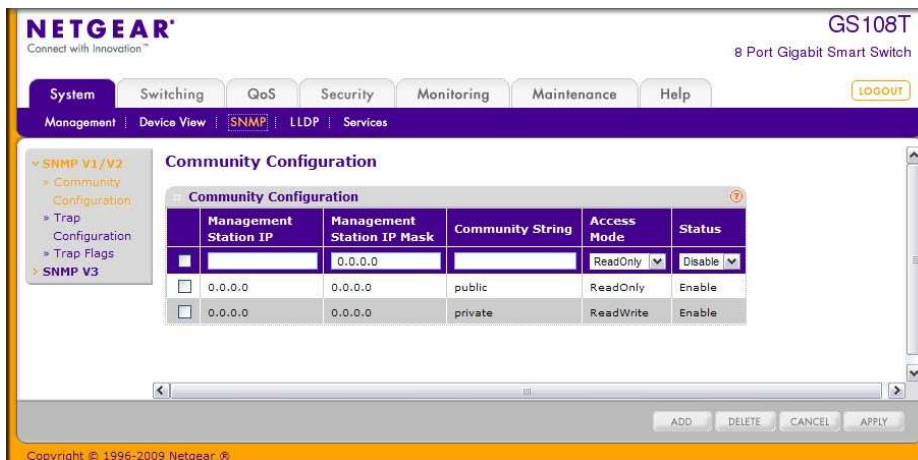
NETGEAR®
Connect with Innovation™

GS108T
8 Port Gigabit Smart Switch

System | Switching | QoS | Security | Monitoring | Maintenance | Help

LOGOUT

Management | Device View | SNMP | LLDP | Services

SNMP V1/V2
» Community Configuration
» Trap Configuration
» Trap Flags
SNMP V3

Community Configuration

Community Configuration

| | Management Station IP | Management Station IP Mask | Community String | Access Mode | Status |
|---|---|---|---|---|---|
| | | 0.0.0.0 | | ReadOnly | Disable |
| | 0.0.0.0 | 0.0.0.0 | public | ReadOnly | Enable |
| | 0.0.0.0 | 0.0.0.0 | private | ReadWrite | Enable |

ADD | DELETE | CANCEL | APPLY

Copyright © 1996-2009 Netgear ®